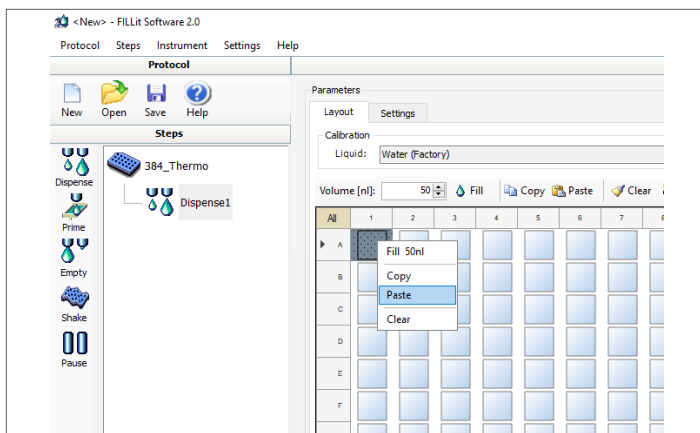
<New> - FILLit Software 2.0

Protocol Steps Instrument Settings Help

Protocol

New Open Save Help

Steps

Dispense

Prime

Empty

Shake

Pause

384_Thermo

Dispense1

Parameters

Layout Settings

Calibration

Liquid: Water (Factory)

Volume [nl]: 50 Fill Copy Paste Clear

| All | 1 | 2 | 3 | 4 | 5 | 6 | 7 | 8 |
|---|---|---|---|---|---|---|---|---|
| A | | | | | | | | |
| B | | | | | | | | |
| C | | | | | | | | |
| D | | | | | | | | |
| E | | | | | | | | |
| F | | | | | | | | |

Fill 50nl

Copy

Paste

Clear